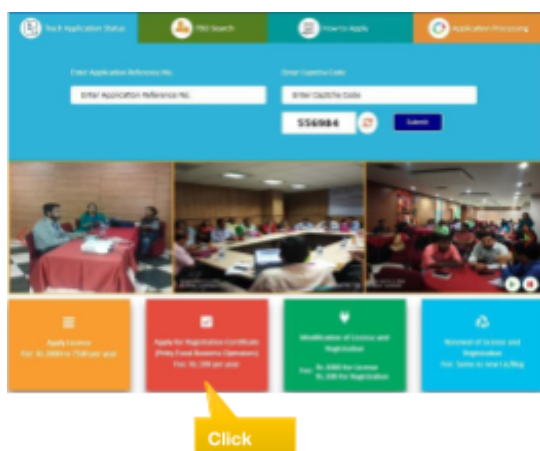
Track Application Status
FBO Search
How to Apply
Application Processing

Enter Application Reference No.
Enter Application Reference No.
Enter Captcha Code
Enter Captcha Code
556984
Submit

Apply Licence
Fee: Rs.2000 to 7500 per year

Apply for Registration Certificate
(Petty Food Business Operators)
Fee: Rs.100 per year

Modification of License and Registration
Fee: Rs.1000 for License
Rs.100 for Registration

Renewal of License and Registration
Fee: Same as new Lic/Reg

Click